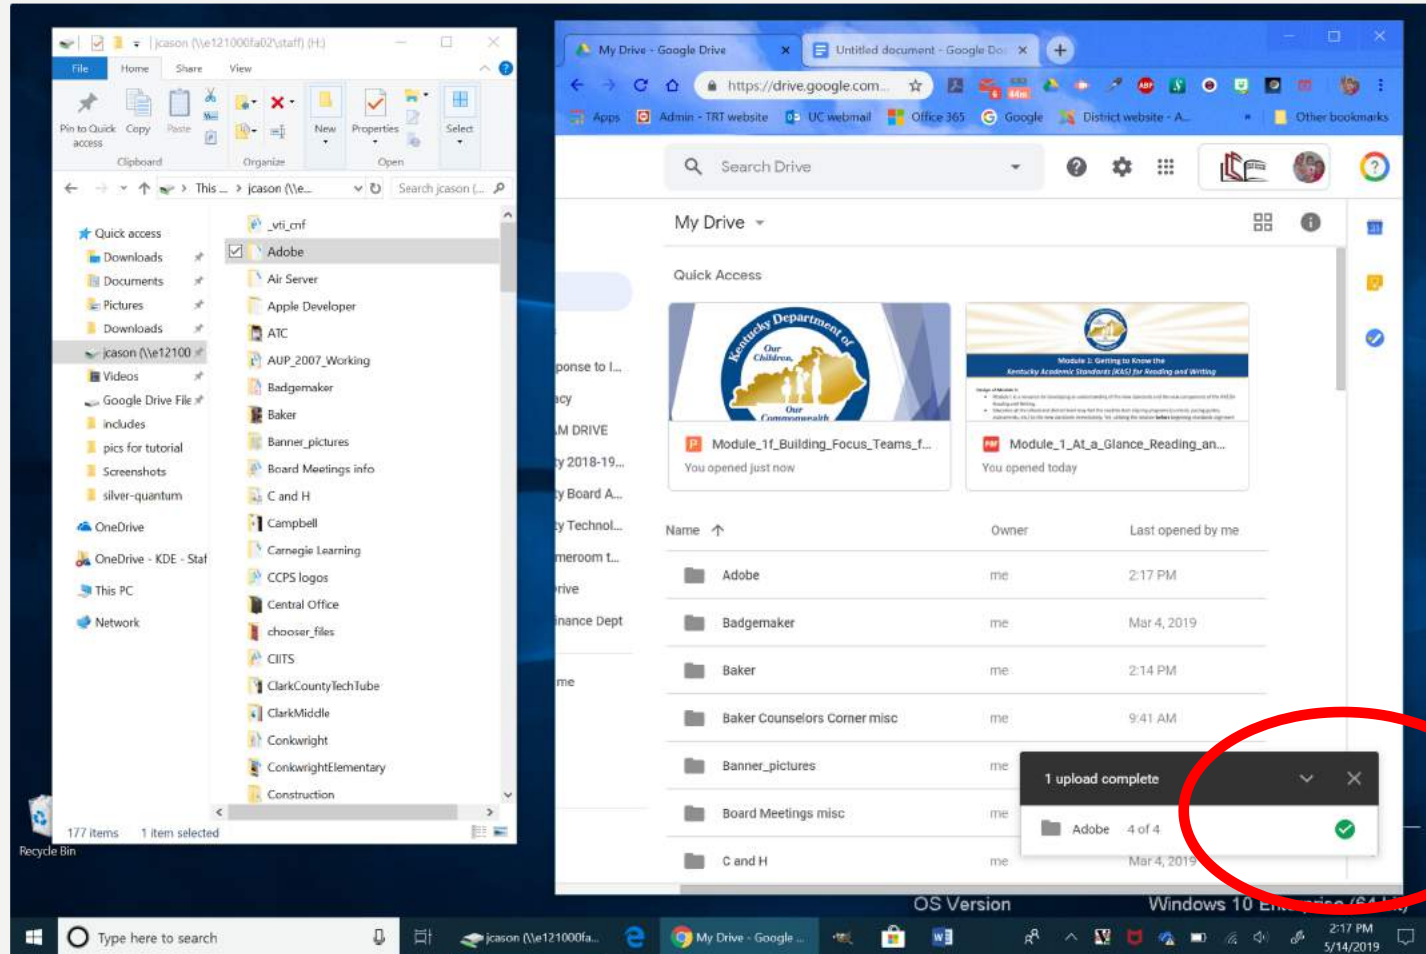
| jcason (\\e121000fa02\staff) (H:)

File Home Share View

Pin to Quick access Copy Paste
Clipboard
Organize
New Properties
Open
Select

This ... > jcason (\\e...
Search jcason (...

Quick access
Downloads
Documents
Pictures
Downloads
jcason (\\e12100
Videos
Google Drive File
includes
pics for tutorial
Screenshots
silver-quantum
OneDrive
OneDrive - KDE - Staf
This PC
Network

_vti_cnf
Adobe
Air Server
Apple Developer
ATC
AUP_2007_Working
Badgemaker
Baker
Banner_pictures
Board Meetings info
C and H
Campbell
Carnegie Learning
CCPS logos
Central Office
chooser_files
CIITS
ClarkCountyTechTube
ClarkMiddle
Conkwright
ConkwrightElementary
Construction

177 items 1 item selected

Recycle Bin

My Drive - Google Drive
Untitled document - Google Do
https://drive.google.com...
Apps Admin - TRT website UC webmail Office 365 Google District website - A... Other bookmarks

Search Drive

My Drive

Quick Access

Kentucky Department of
Our Children,
Our Commonwealth

Module 1: Getting to Know the
Kentucky Academic Standards (KAS) for Reading and Writing

Module_1f_Building_Focus_Teams_f...
You opened just now
Module_1_At_a_Glance_Reading_an...
You opened today

ponse to I...
acy
M DRIVE
y 2018-19...
y Board A...
y Technol...
meroom t...
rive
inance Dept
me

| Name ↑ | Owner | Last opened by me |
|---|---|---|
| Adobe | me | 2:17 PM |
| Badgemaker | me | Mar 4, 2019 |
| Baker | me | 2:14 PM |
| Baker Counselors Corner misc | me | 9:41 AM |
| Banner_pictures | me | |
| Board Meetings misc | me | |
| C and H | me | Mar 4, 2019 |

1 upload complete
Adobe 4 of 4

OS Version Windows 10 En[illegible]

Type here to search
jcason (\\e121000fa...
My Drive - Google ...
2:17 PM
5/14/2019